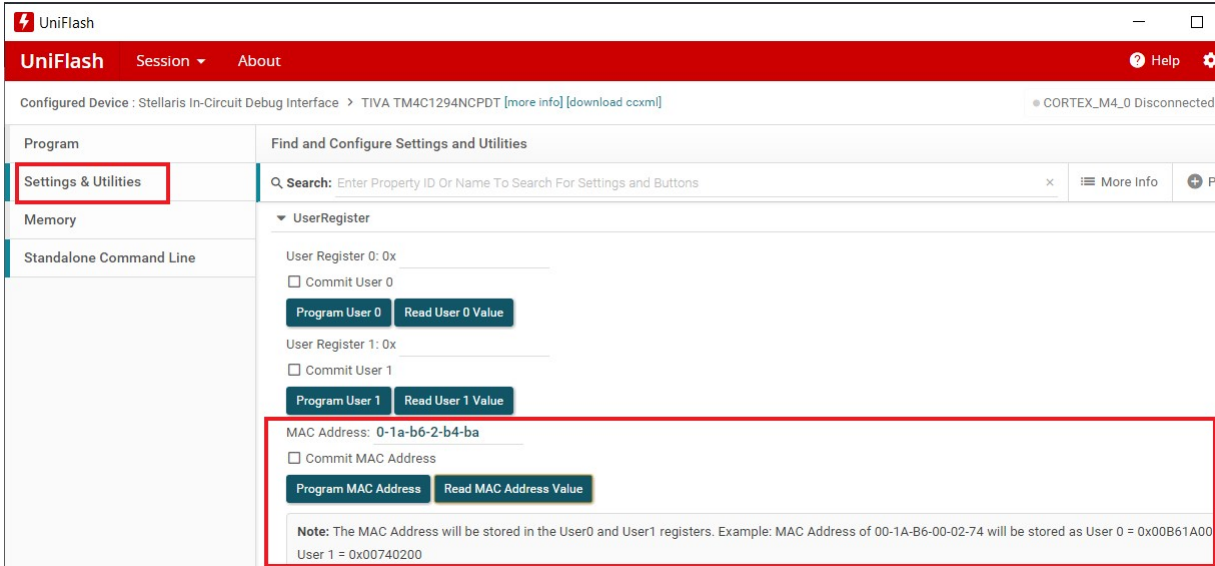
UniFlash

UniFlash Session About Help

Configured Device : Stellaris In-Circuit Debug Interface > TIVA TM4C1294NCPDT [more info] [download ccxml]

CORTEX_M4_0 Disconnected

Program

Settings & Utilities

Memory

Standalone Command Line

Find and Configure Settings and Utilities

Search: Enter Property ID Or Name To Search For Settings and Buttons

More Info

UserRegister

User Register 0: 0x

Commit User 0

Program User 0 Read User 0 Value

User Register 1: 0x

Commit User 1

Program User 1 Read User 1 Value

MAC Address: 0-1a-b6-2-b4-ba

Commit MAC Address

Program MAC Address Read MAC Address Value

Note: The MAC Address will be stored in the User0 and User1 registers. Example: MAC Address of 00-1A-B6-00-02-74 will be stored as User 0 = 0x00B61A00

User 1 = 0x00740200